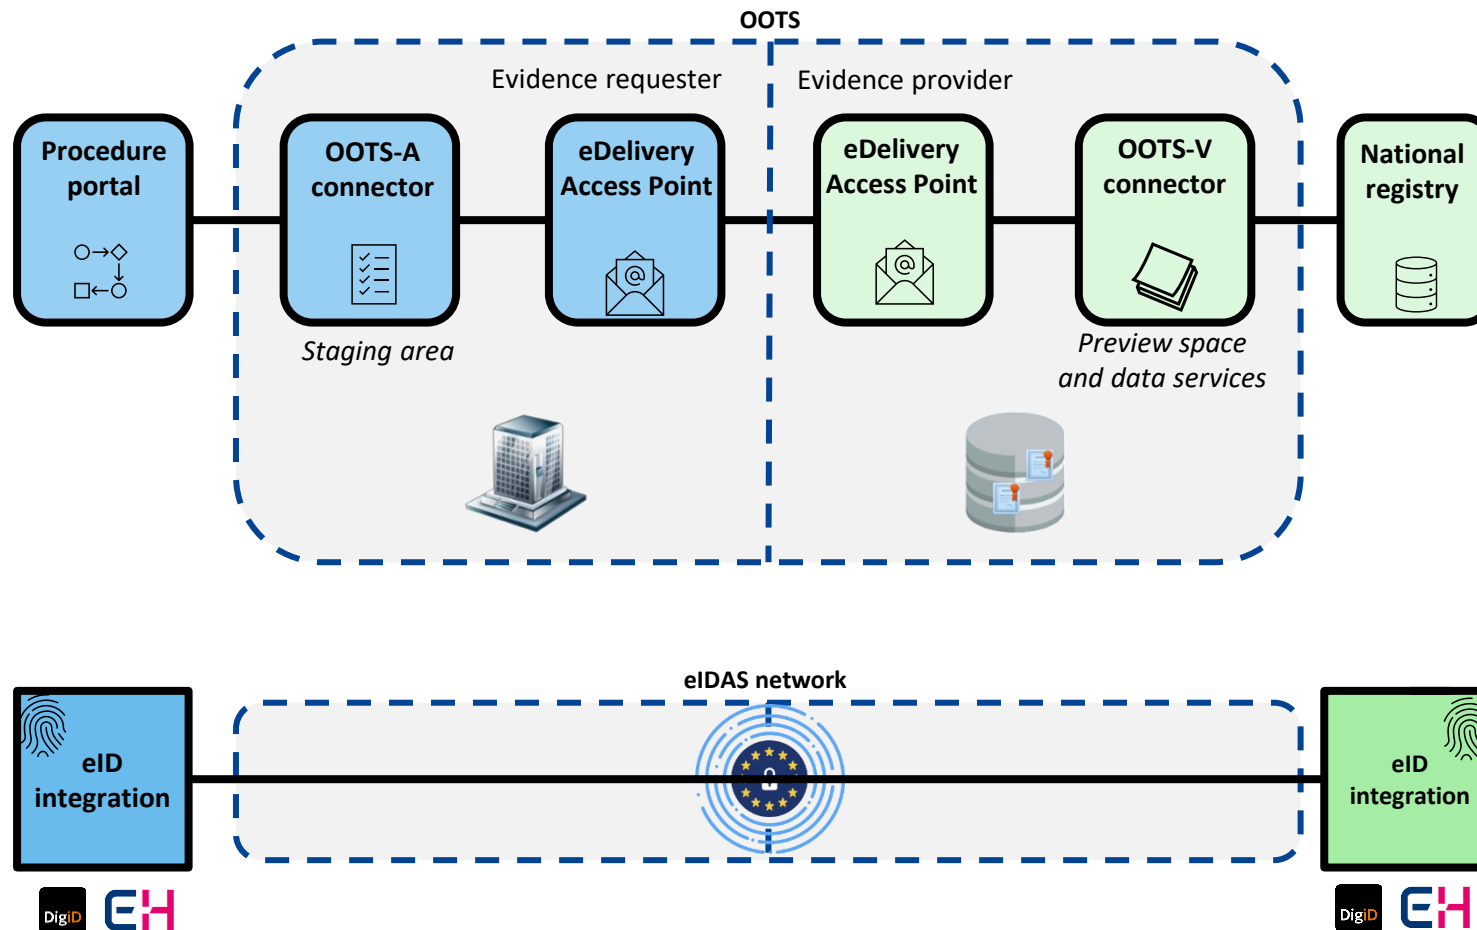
OOTS

Evidence requester

Evidence provider

Procedure portal

OOTS-A connector

eDelivery Access Point

eDelivery Access Point

OOTS-V connector

National registry

Staging area

Preview space and data services

eIDAS network

eID integration

eID integration

DigiD

DigiD